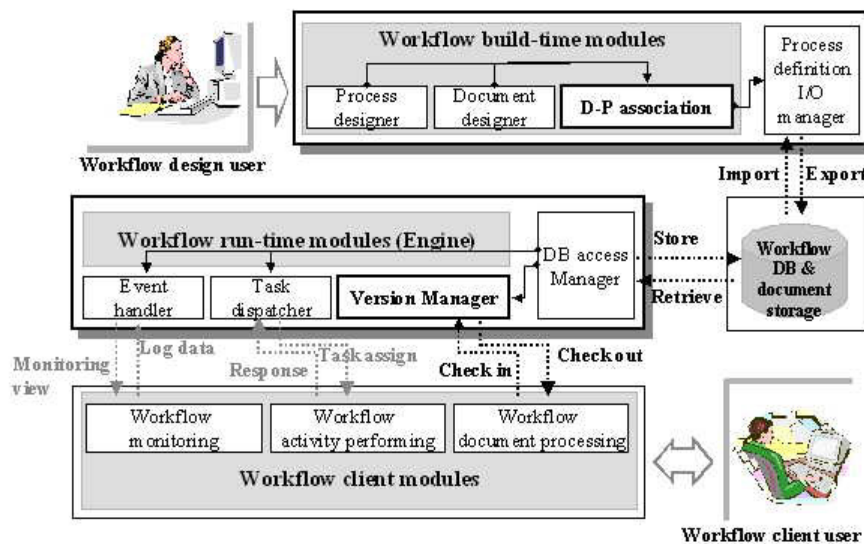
Workflow build-time modules

Process designer

Document designer

D-P association

Process definition I/O manager

Workflow design user

Import

Export

Workflow run-time modules (Engine)

DB access Manager

Store

Retrieve

Workflow DB & document storage

Event handler

Task dispatcher

Version Manager

Monitoring view

Log data

Response

Task assign

Check in

Check out

Workflow monitoring

Workflow activity performing

Workflow document processing

Workflow client modules

Workflow client user